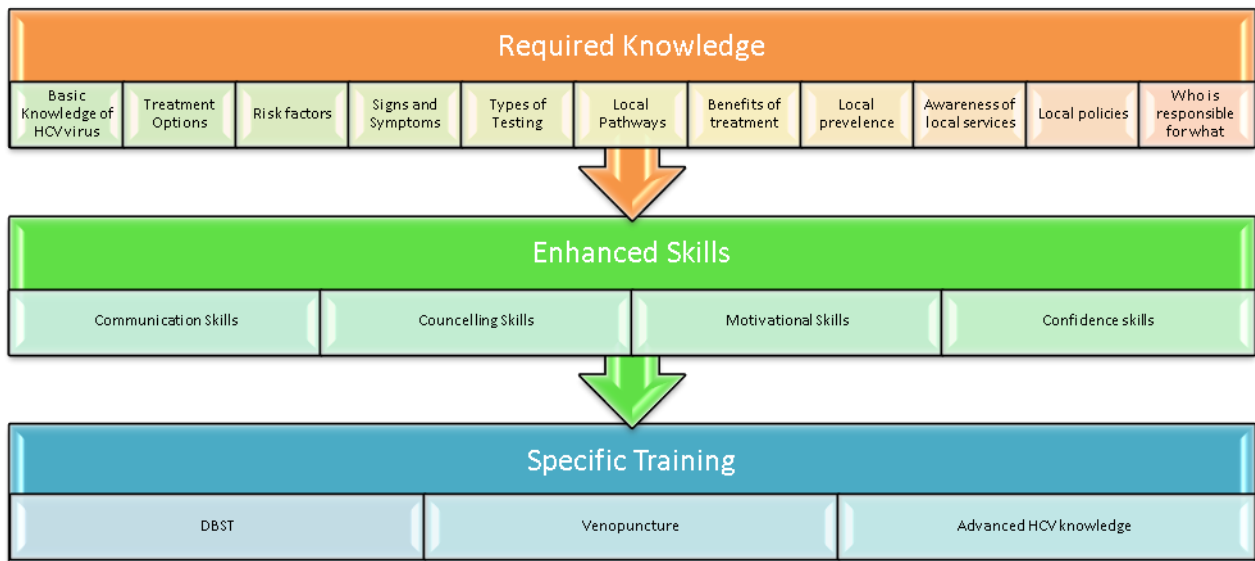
Required Knowledge

| Basic Knowledge of HCV virus | Treatment Options | Risk factors | Signs and Symptoms | Types of Testing | Local Pathways | Benefits of treatment | Local prevelence | Awareness of local services | Local policies | Who is responsible for what |
|---|---|---|---|---|---|---|---|---|---|---|

Enhanced Skills

| Communication Skills | Councelling Skills | Motivational Skills | Confidence skills |
|---|---|---|---|

Specific Training

| DBST | Venopuncture | Advanced HCV knowledge |
|---|---|---|